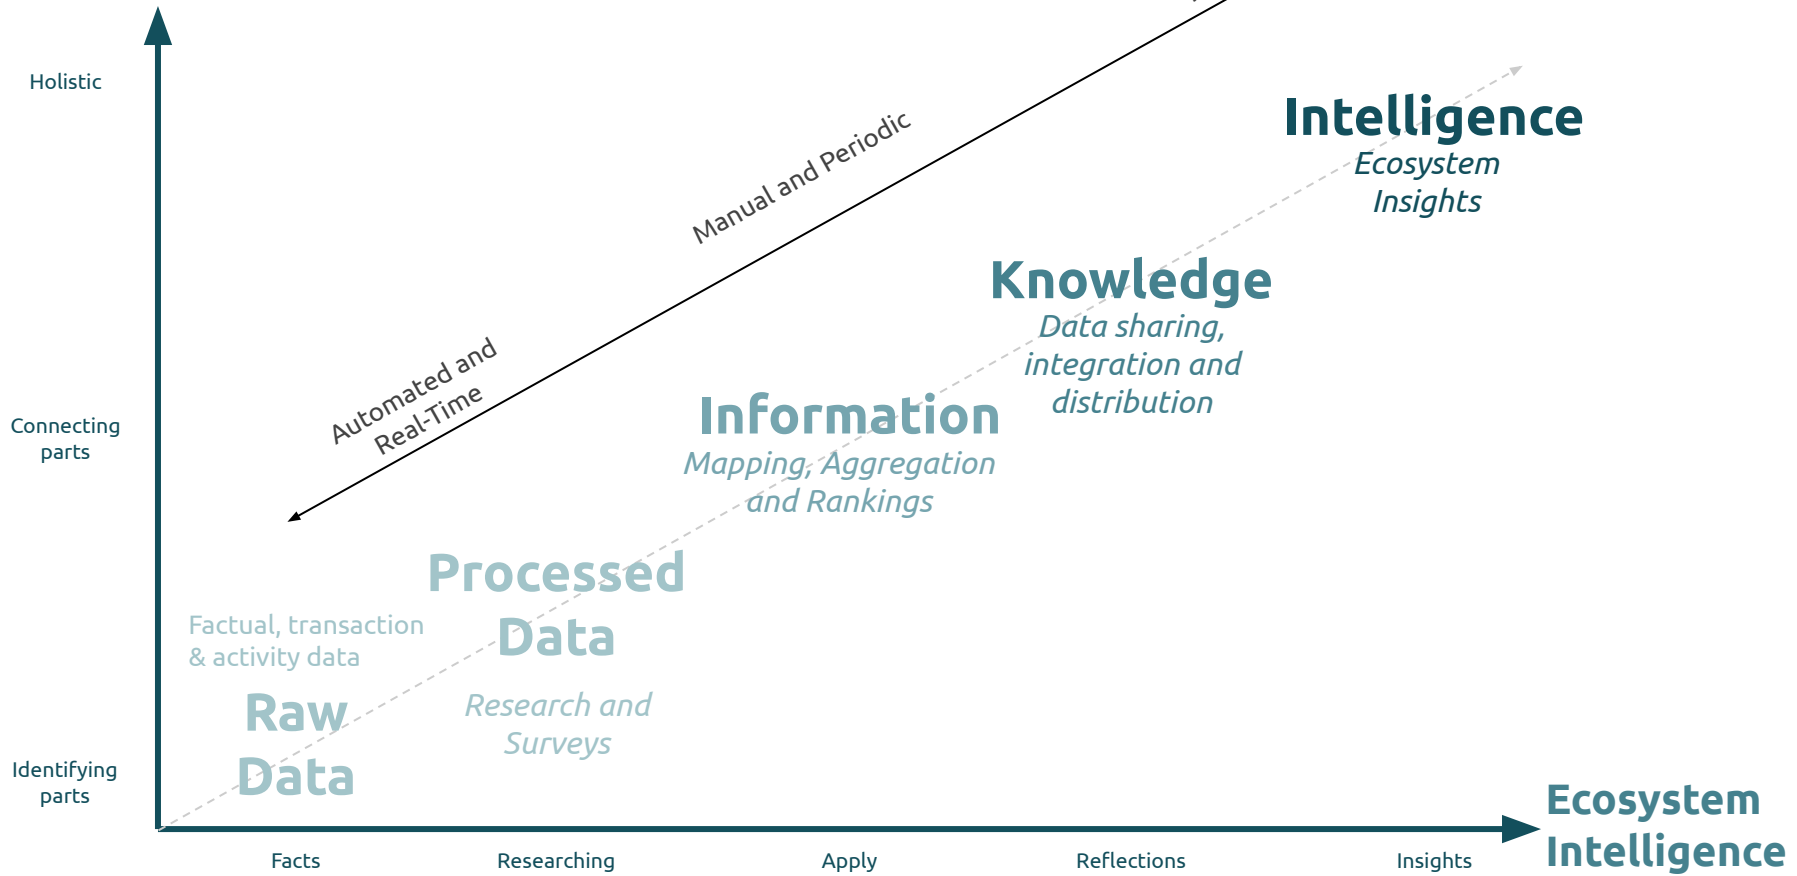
Holistic

Connecting parts

Identifying parts

Manual and Periodic

Automated and Real-Time

Intelligence
Ecosystem Insights

Knowledge
Data sharing, integration and distribution

Information
Mapping, Aggregation and Rankings

Processed Data
Research and Surveys

Factual, transaction & activity data
Raw Data

Facts

Researching

Apply

Reflections

Insights

Ecosystem Intelligence